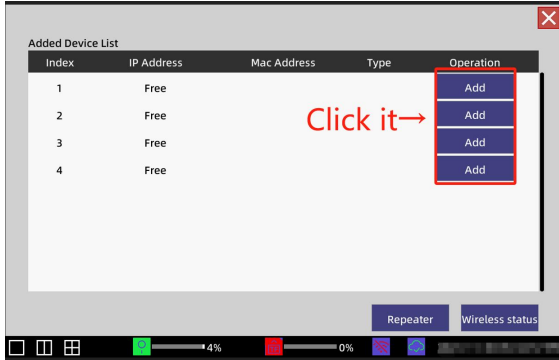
Added Device List

| Index | IP Address | Mac Address | Type | Operation |
|---|---|---|---|---|
| 1 | Free | | | Add |
| 2 | Free | | | Add |
| 3 | Free | | | Add |
| 4 | Free | | | Add |

Click it→

Repeater
Wireless status

4%
0%